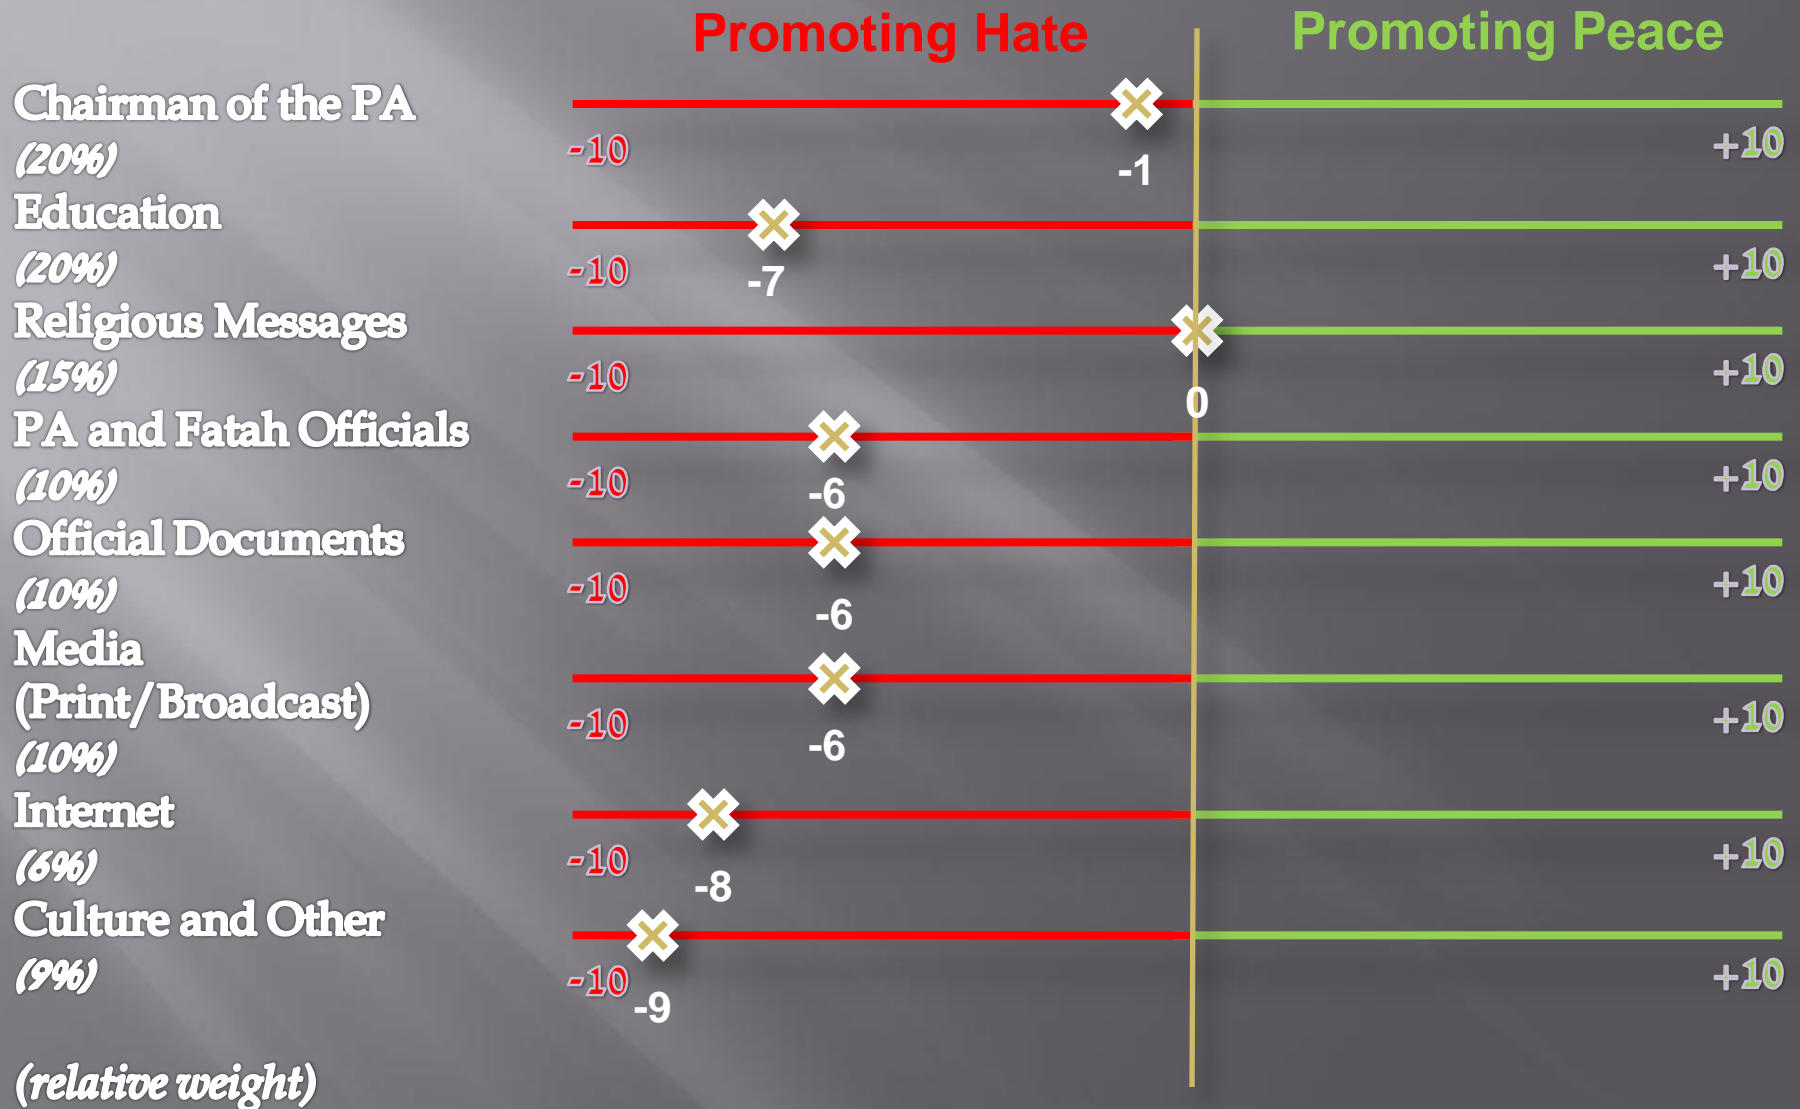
Promoting Hate

Promoting Peace

Chairman of the PA
(20%)
-10
-1
+10

Education
(20%)
-10
-7
+10

Religious Messages
(15%)
-10
0
+10

PA and Fatah Officials
(10%)
-10
-6
+10

Official Documents
(10%)
-10
-6
+10

Media
(Print/Broadcast)
(10%)
-10
-6
+10

Internet
(6%)
-10
-8
+10

Culture and Other
(9%)
-10
-9
+10

(relative weight)